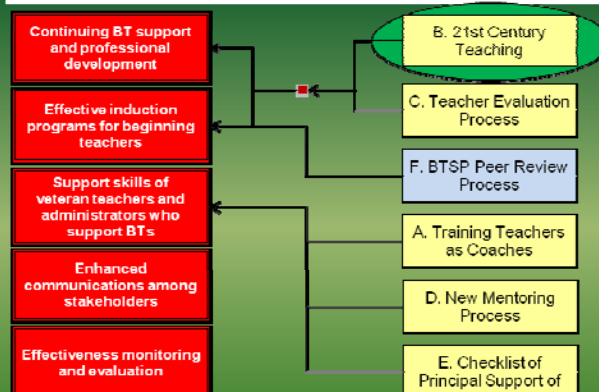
Continuing BT support and professional development

Effective induction programs for beginning teachers

Support skills of veteran teachers and administrators who support BTs

Enhanced communications among stakeholders

Effectiveness monitoring and evaluation

B. 21st Century Teaching

C. Teacher Evaluation Process

F. BTSP Peer Review Process

A. Training Teachers as Coaches

D. New Mentoring Process

E. Checklist of Principal Support of